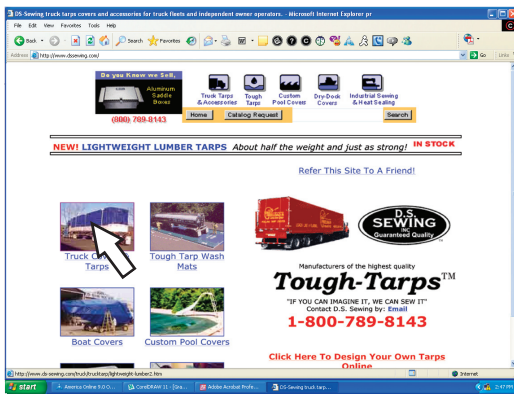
DS-Sewing truck tarps covers and accessories for truck fleets and independent owner operators. - Microsoft Internet Explorer pr

File Edit View Favorites Tools Help

Back Search Favorites

Address http://www.dssewing.com/ Go Links

Do you Know we Sell, Aluminum Saddle Boxes

(800) 789-8143

Truck Tarps & Accessories

Tough Tarps

Custom Pool Covers

Dry-Dock Covers

Industrial Sewing & Heat Sealing

Home

Catalog Request

Search

NEW! LIGHTWEIGHT LUMBER TARPS About half the weight and just as strong! IN STOCK

Refer This Site To A Friend!

Truck C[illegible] Tarps

Tough Tarp Wash Mats

D.S. SEWING INC. Guaranteed Quality

Manufacturers of the highest quality

Tough-Tarps™

"IF YOU CAN IMAGINE IT, WE CAN SEW IT"

Contact D.S. Sewing by: Email

1-800-789-8143

Boat Covers

Custom Pool Covers

Click Here To Design Your Own Tarps Online

http://www.ds-sewing.com/trucktructarps/lightweight-lumber2.htm

Internet

start

America Online 9.0 O...

CorelDRAW 11 - [Gra...

Adobe Acrobat Profe...

DS-Sewing truck tarp...

2:47 PM